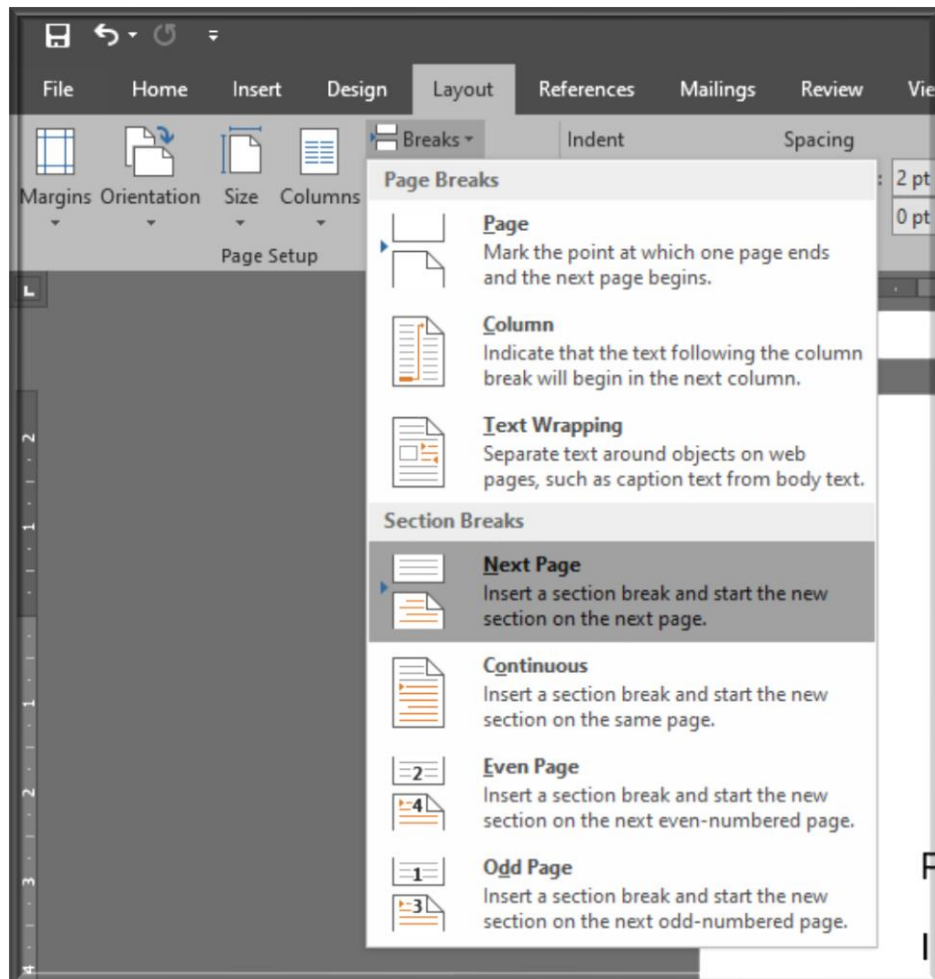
File Home Insert Design Layout References Mailings Review Vie

Margins Orientation Size Columns

Page Setup

Breaks

Indent

Spacing

2 pt

0 pt

Page Breaks

Page
Mark the point at which one page ends and the next page begins.

Column
Indicate that the text following the column break will begin in the next column.

Text Wrapping
Separate text around objects on web pages, such as caption text from body text.

Section Breaks

Next Page
Insert a section break and start the new section on the next page.

Continuous
Insert a section break and start the new section on the same page.

Even Page
Insert a section break and start the new section on the next even-numbered page.

Odd Page
Insert a section break and start the new section on the next odd-numbered page.